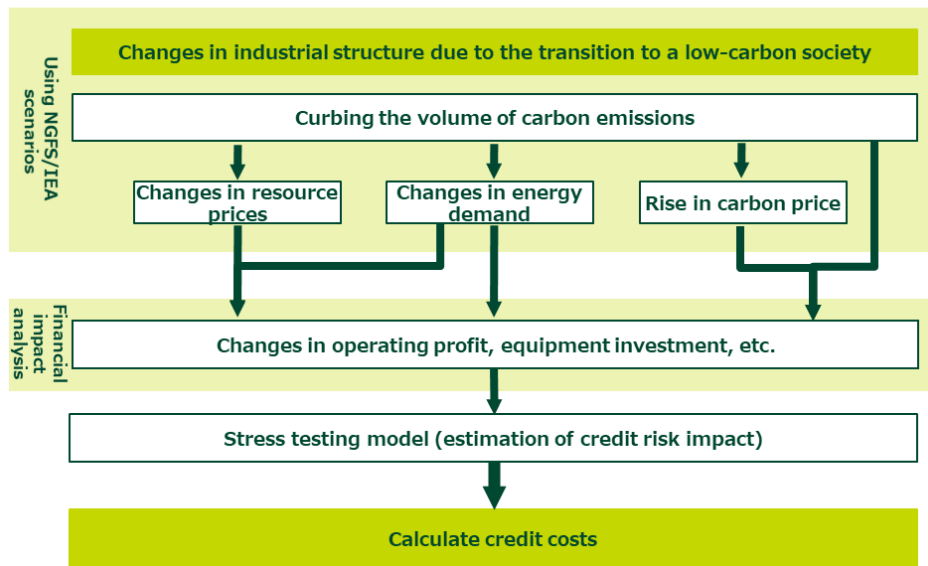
Using NGFS/IEA scenarios

Changes in industrial structure due to the transition to a low-carbon society

Curbing the volume of carbon emissions

Changes in resource prices

Changes in energy demand

Rise in carbon price

Financial impact analysis

Changes in operating profit, equipment investment, etc.

Stress testing model (estimation of credit risk impact)

Calculate credit costs